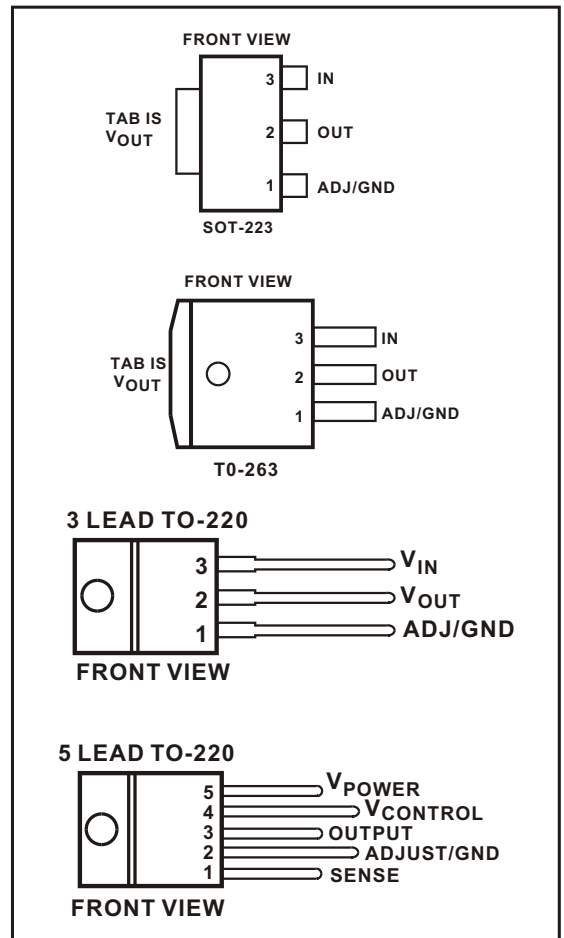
FRONT VIEW

TAB IS $V_{OUT}$

3 IN

2 OUT

1 ADJ/GND

SOT-223

FRONT VIEW

TAB IS $V_{OUT}$

3 IN

2 OUT

1 ADJ/GND

T0-263

3 LEAD TO-220

3 $V_{IN}$

2 $V_{OUT}$

1 ADJ/GND

FRONT VIEW

5 LEAD TO-220

5 $V_{POWER}$

4 $V_{CONTROL}$

3 OUTPUT

2 ADJUST/GND

1 SENSE

FRONT VIEW